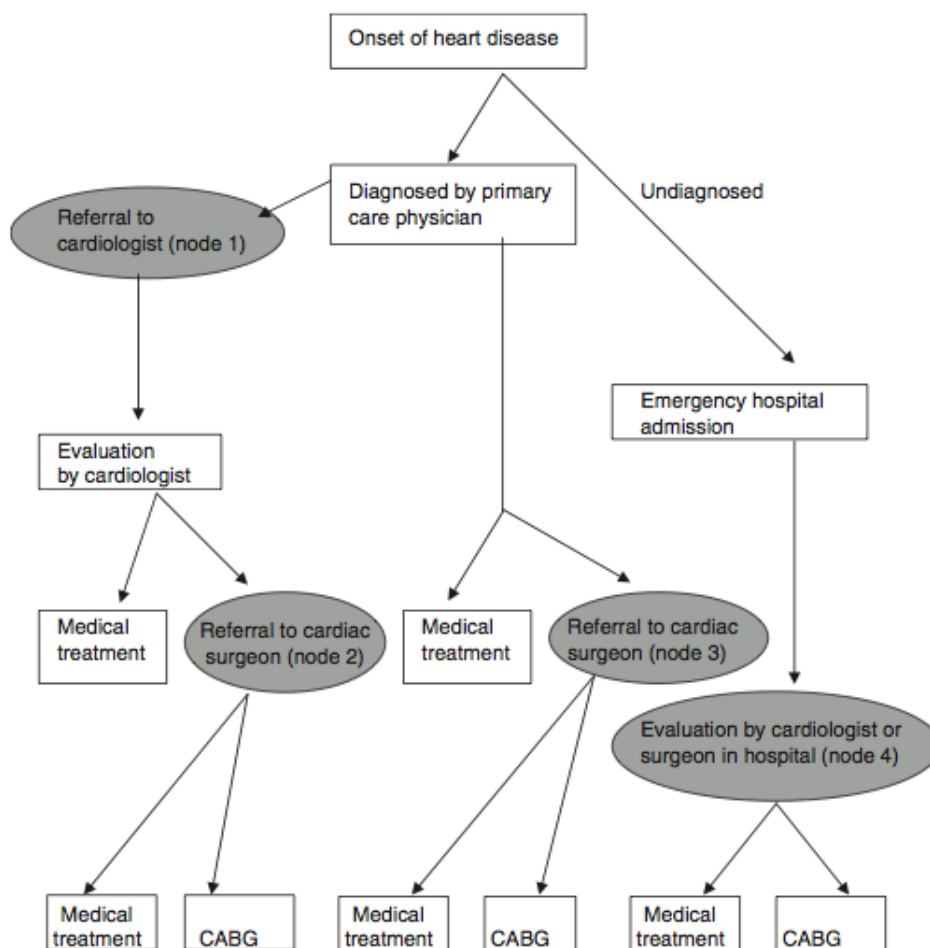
Onset of heart disease

Diagnosed by primary care physician

Undiagnosed

Referral to cardiologist (node 1)

Evaluation by cardiologist

Emergency hospital admission

Medical treatment

Referral to cardiac surgeon (node 2)

Medical treatment

Referral to cardiac surgeon (node 3)

Evaluation by cardiologist or surgeon in hospital (node 4)

Medical treatment

CABG

Medical treatment

CABG

Medical treatment

CABG